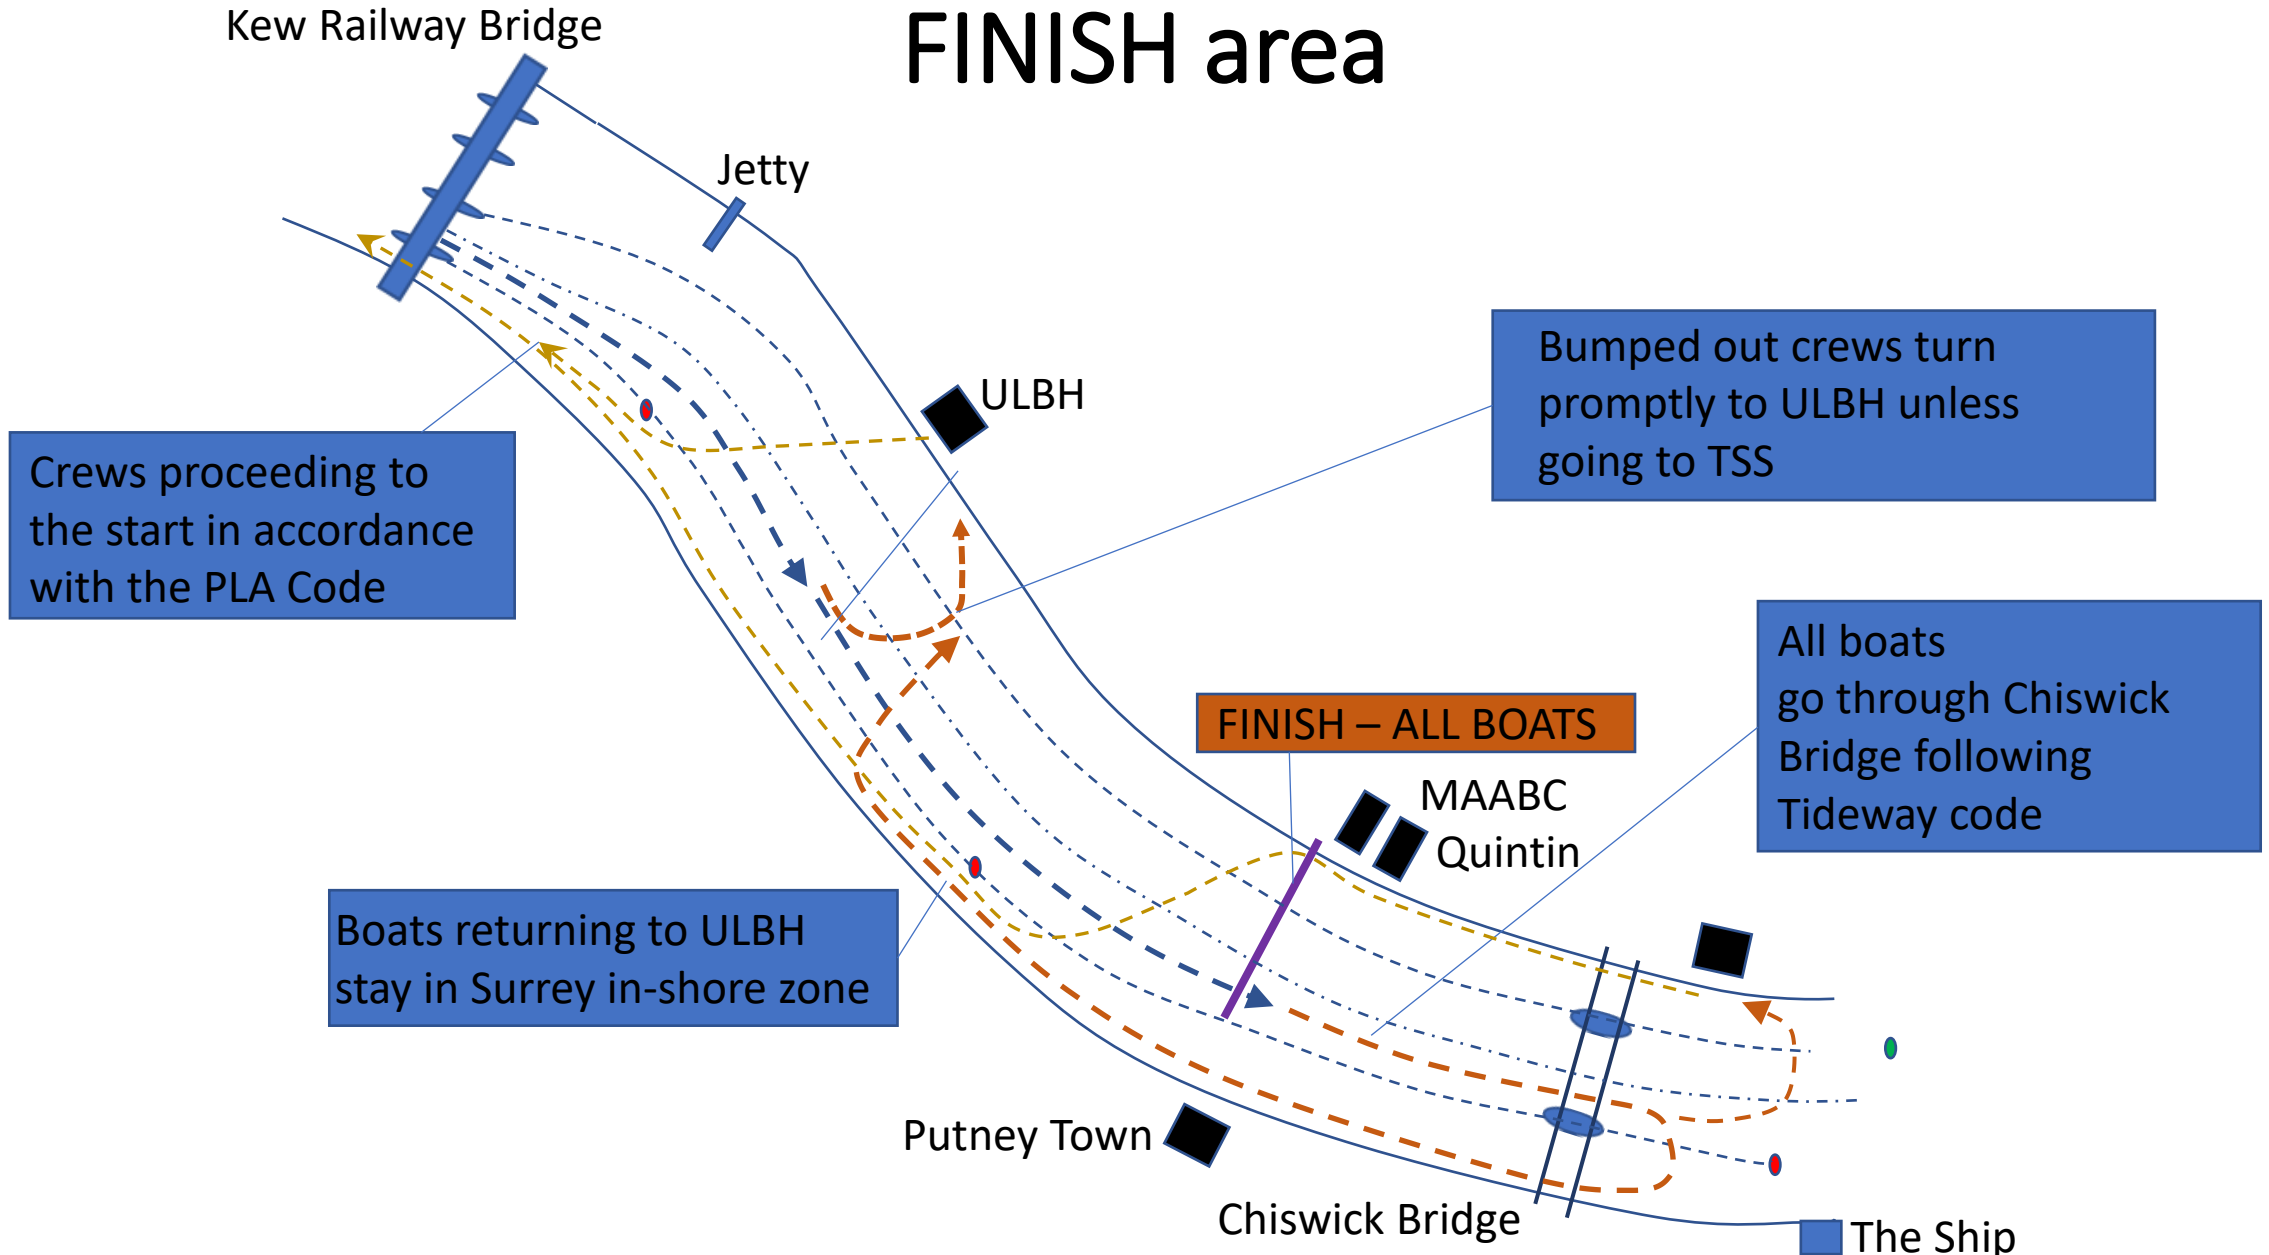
FINISH area

Kew Railway Bridge

Jetty

ULBH

Bumped out crews turn promptly to ULBH unless going to TSS

Crews proceeding to the start in accordance with the PLA Code

FINISH – ALL BOATS

MAABC

Quintin

All boats go through Chiswick Bridge following Tideway code

Boats returning to ULBH stay in Surrey in-shore zone

Putney Town

Chiswick Bridge

The Ship